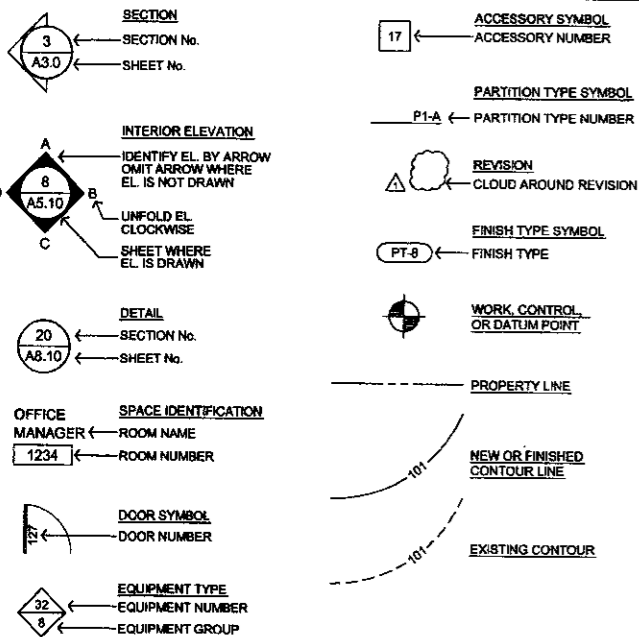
SECTION
3
A3.0
SECTION No.
SHEET No.

INTERIOR ELEVATION
A
8
A5.10
B
C
D
IDENTIFY EL. BY ARROW OMIT ARROW WHERE EL. IS NOT DRAWN
UNFOLD EL. CLOCKWISE
SHEET WHERE EL. IS DRAWN

DETAIL
20
A8.10
SECTION No.
SHEET No.

OFFICE MANAGER
1234
SPACE IDENTIFICATION
ROOM NAME
ROOM NUMBER

127
DOOR SYMBOL
DOOR NUMBER

32
8
EQUIPMENT TYPE
EQUIPMENT NUMBER
EQUIPMENT GROUP

17
ACCESSORY SYMBOL
ACCESSORY NUMBER

PARTITION TYPE SYMBOL
P1-A
PARTITION TYPE NUMBER

1
REVISION
CLOUD AROUND REVISION

FINISH TYPE SYMBOL
PT-8
FINISH TYPE

WORK, CONTROL, OR DATUM POINT

PROPERTY LINE

101
NEW OR FINISHED CONTOUR LINE

101
EXISTING CONTOUR